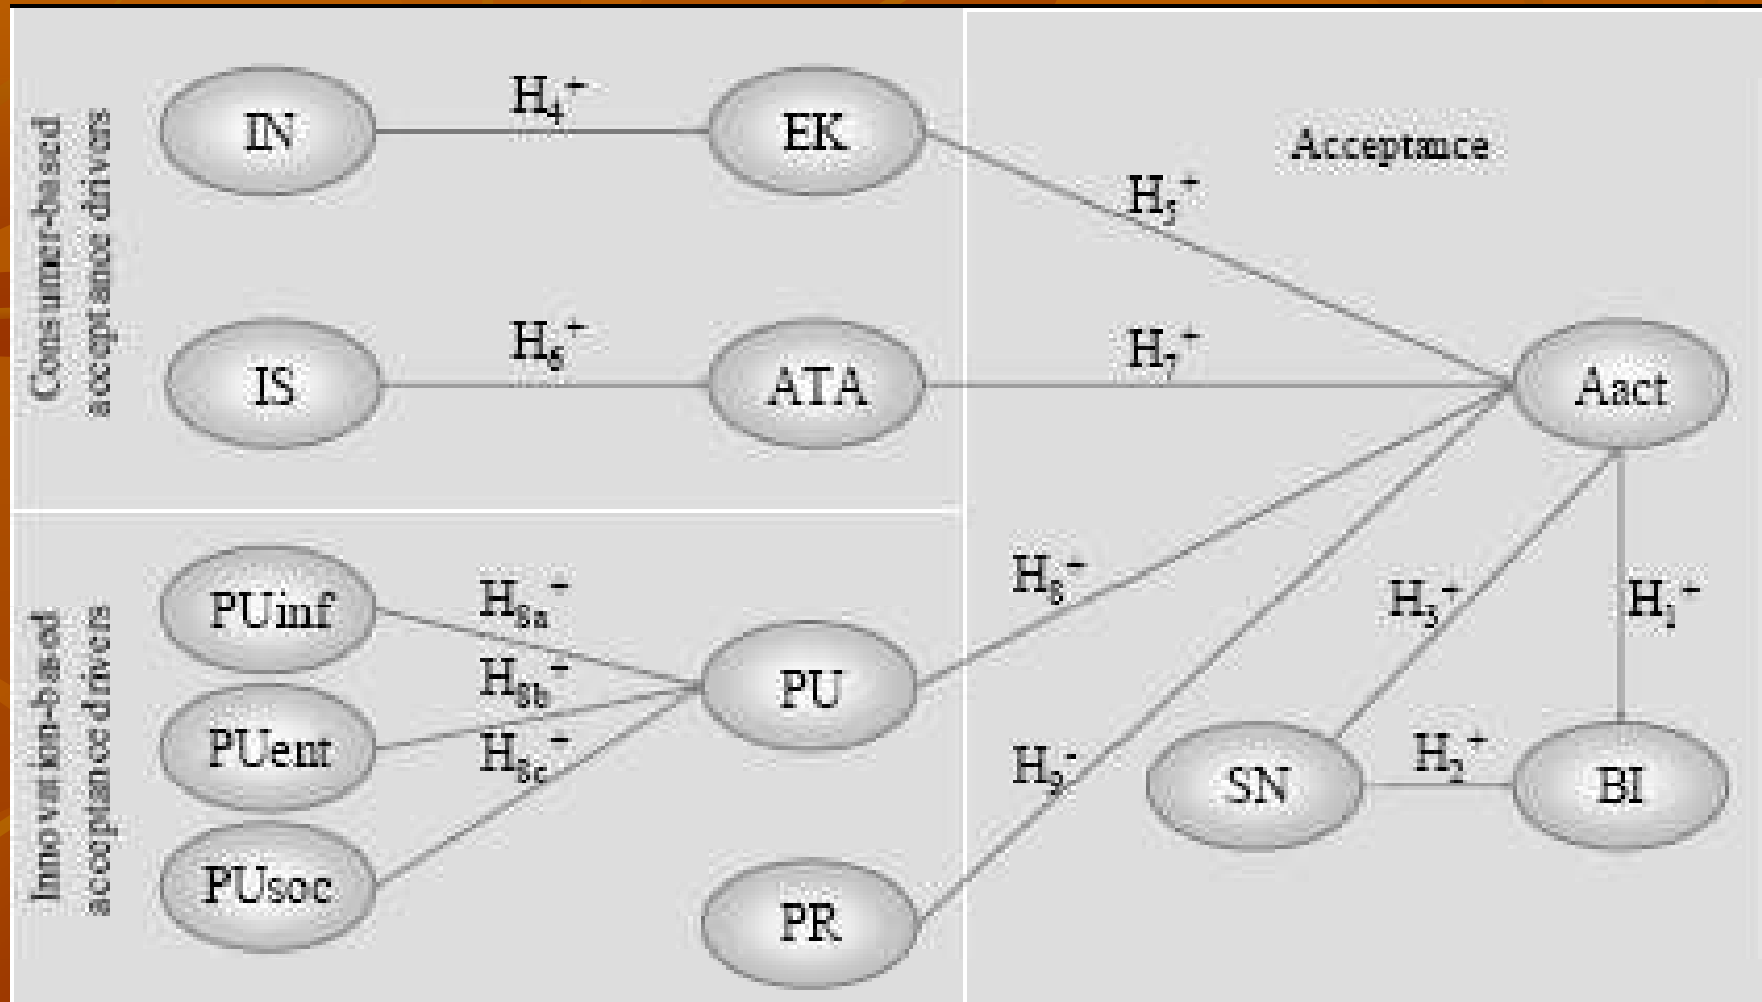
Consumer-based acceptance drivers

IN

$H_4^+$

EK

Acceptance

$H_5^+$

IS

$H_6^+$

ATA

$H_7^+$

Aact

Innovation-based acceptance drivers

PUinf

$H_{8a}^+$

$H_8^+$

$H_3^+$

$H_1^+$

PUent

$H_{8b}^+$

PU

PUsoc

$H_{8c}^+$

$H_9^-$

SN

$H_2^+$

BI

PR